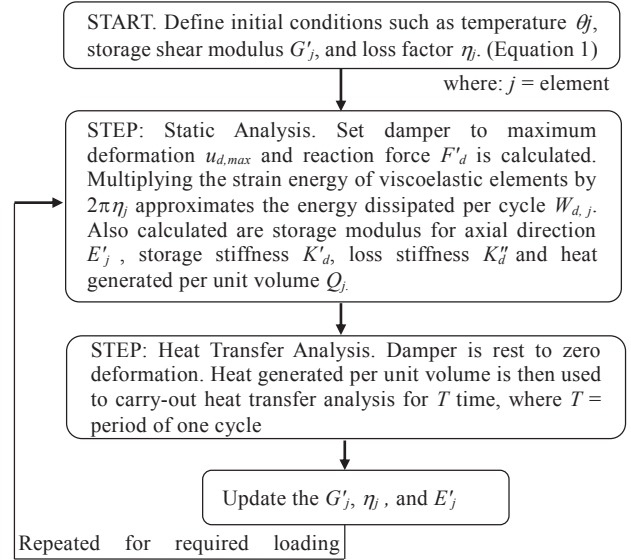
START. Define initial conditions such as temperature $\theta j$, storage shear modulus $G'_j$, and loss factor $\eta_j$. (Equation 1)

where: $j$ = element

STEP: Static Analysis. Set damper to maximum deformation $u_{d,max}$ and reaction force $F'_d$ is calculated. Multiplying the strain energy of viscoelastic elements by $2\pi\eta_j$ approximates the energy dissipated per cycle $W_{d,j}$. Also calculated are storage modulus for axial direction $E'_j$, storage stiffness $K'_d$, loss stiffness $K''_d$ and heat generated per unit volume $Q_j$.

STEP: Heat Transfer Analysis. Damper is rest to zero deformation. Heat generated per unit volume is then used to carry-out heat transfer analysis for $T$ time, where $T$ = period of one cycle

Update the $G'_j$, $\eta_j$, and $E'_j$

Repeated for required loading